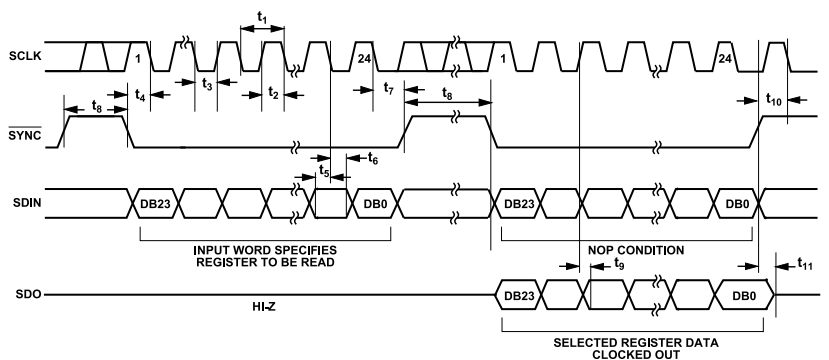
SCLK

$t_1$

1

24

1

24

$t_4$

$t_3$

$t_2$

$t_7$

$t_8$

$t_8$

$t_{10}$

$\overline{SYNC}$

$t_5$

$t_6$

SDIN

DB23

DB0

DB23

DB0

INPUT WORD SPECIFIES REGISTER TO BE READ

NOP CONDITION

$t_9$

$t_{11}$

SDO

HI-Z

DB23

DB0

SELECTED REGISTER DATA CLOCKED OUT